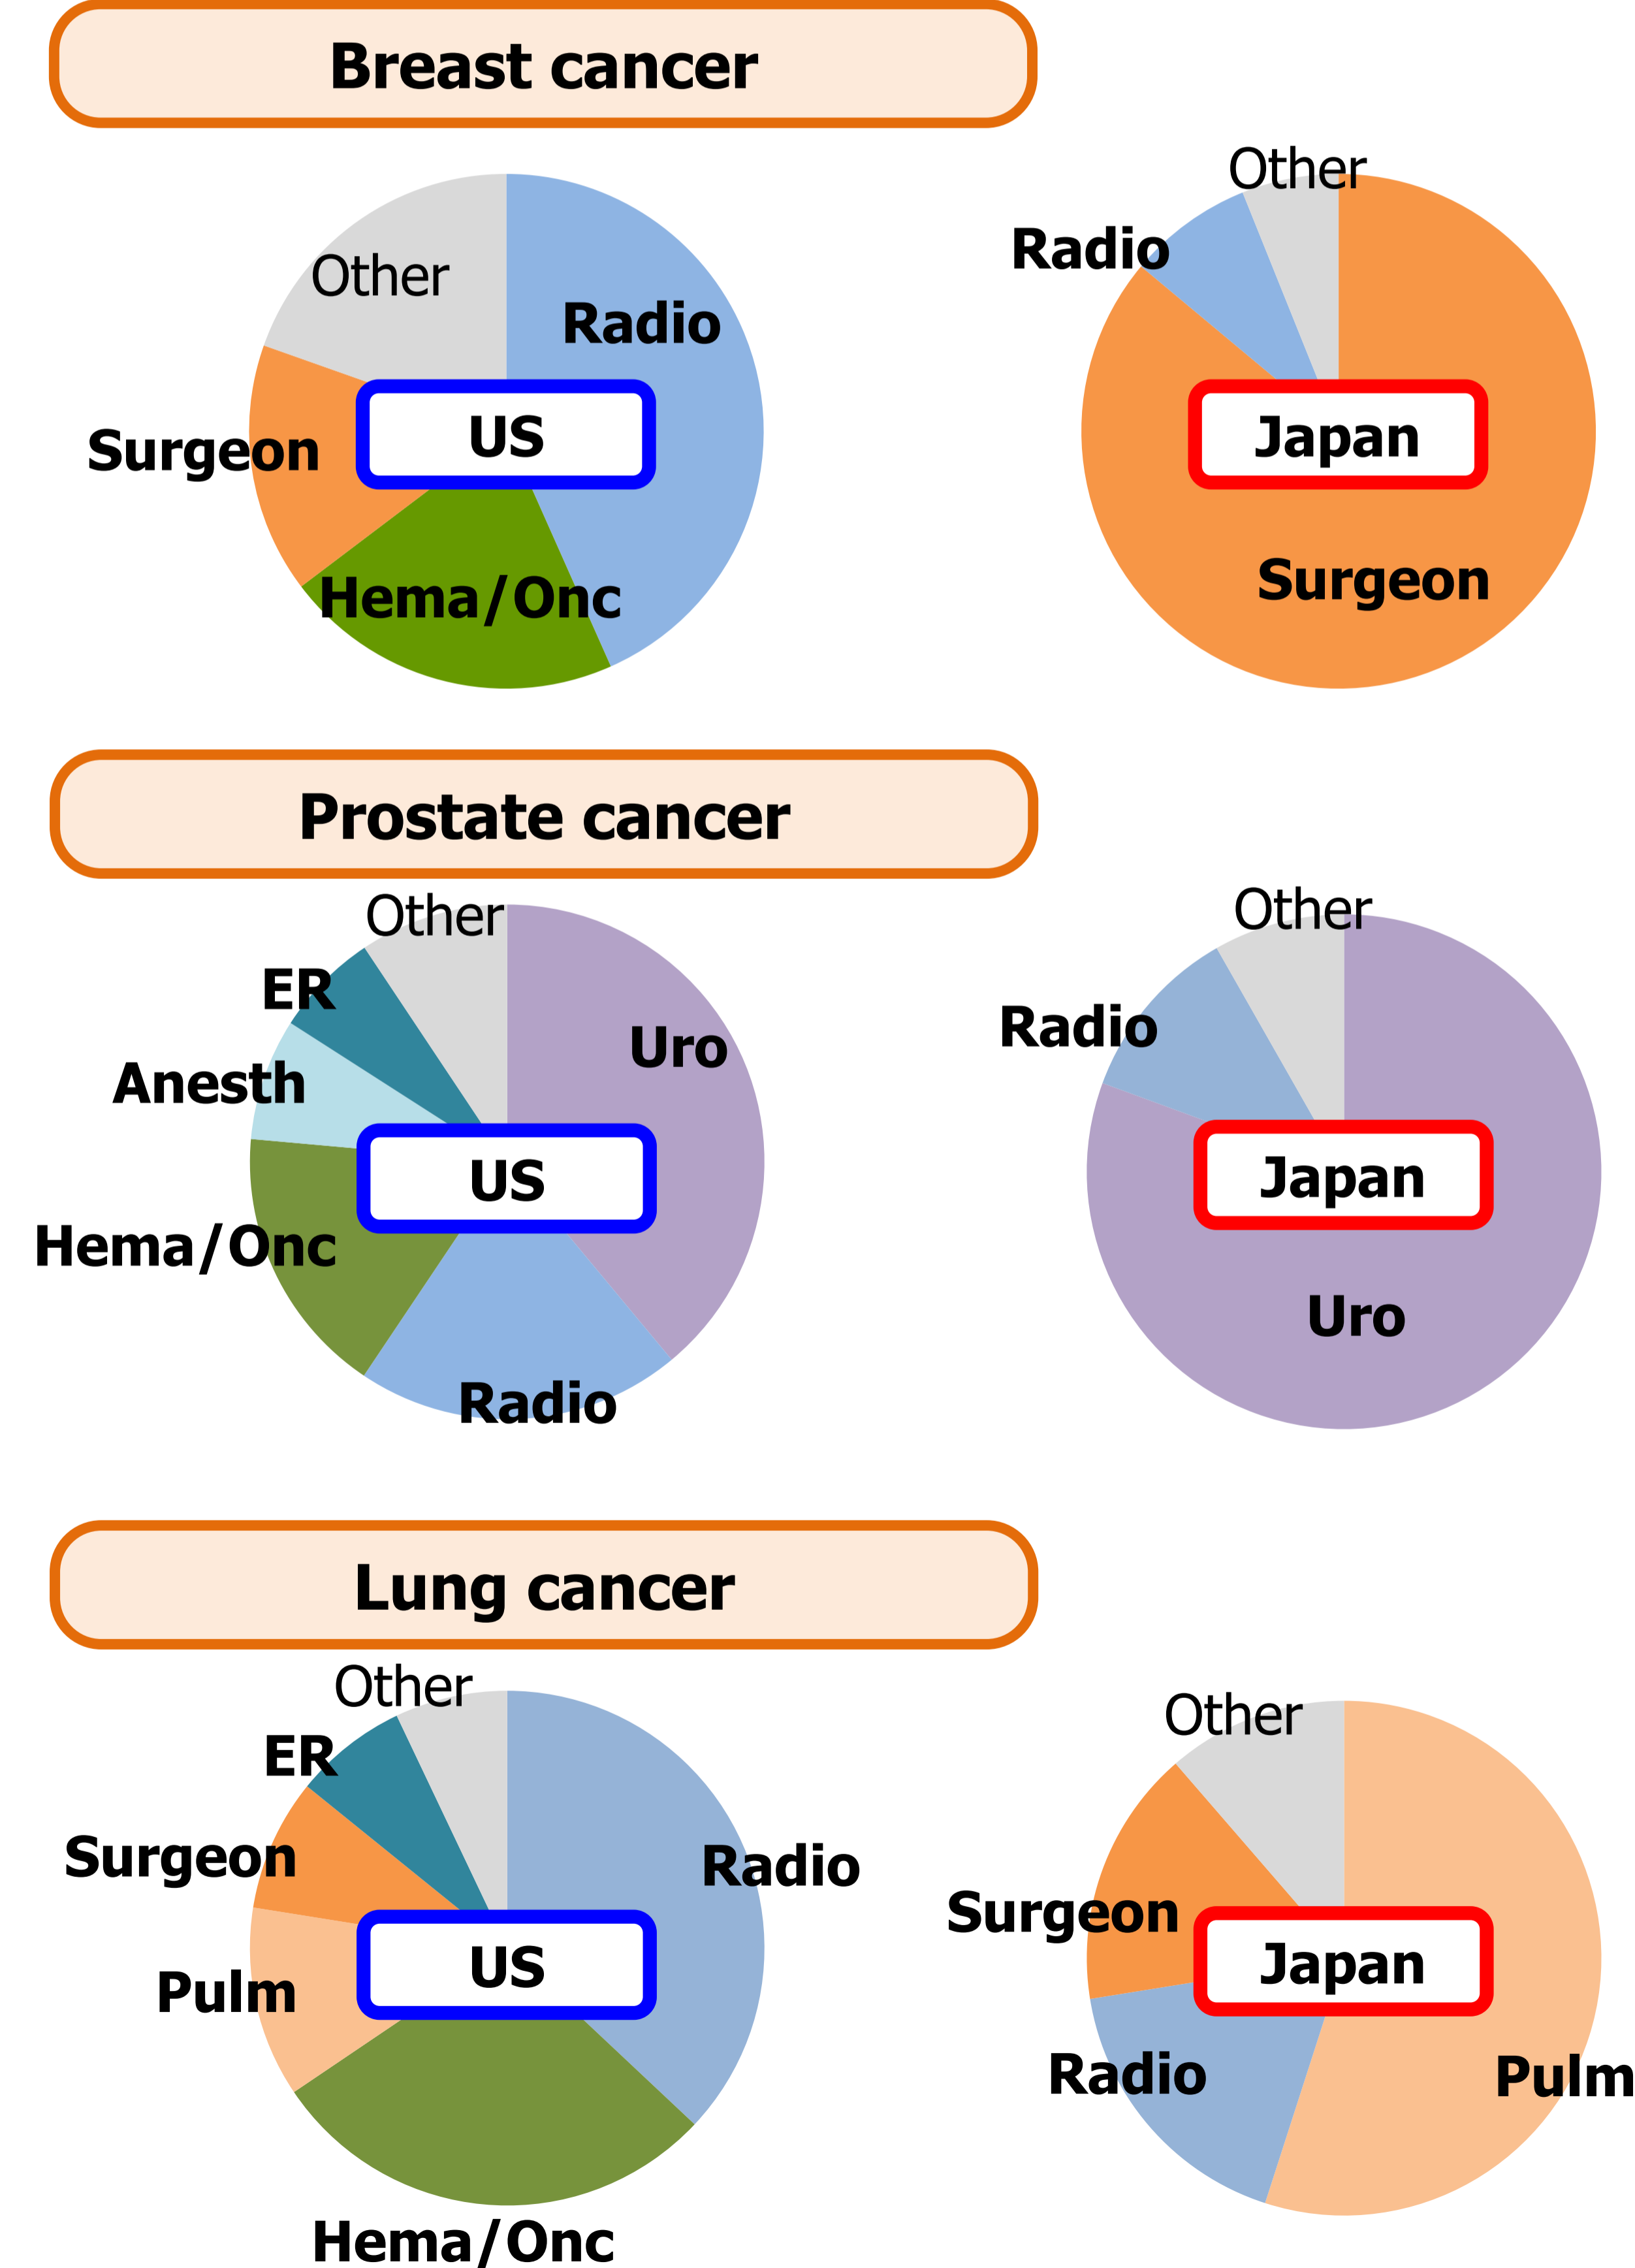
Breast cancer

Other
Radio
Surgeon
US
Hema/Onc

Other
Radio
Japan
Surgeon

Prostate cancer

Other
ER
Uro
Anesth
US
Hema/Onc
Radio

Other
Radio
Japan
Uro

Lung cancer

Other
ER
Surgeon
Radio
US
Pulm
Hema/Onc

Other
Surgeon
Japan
Radio
Pulm